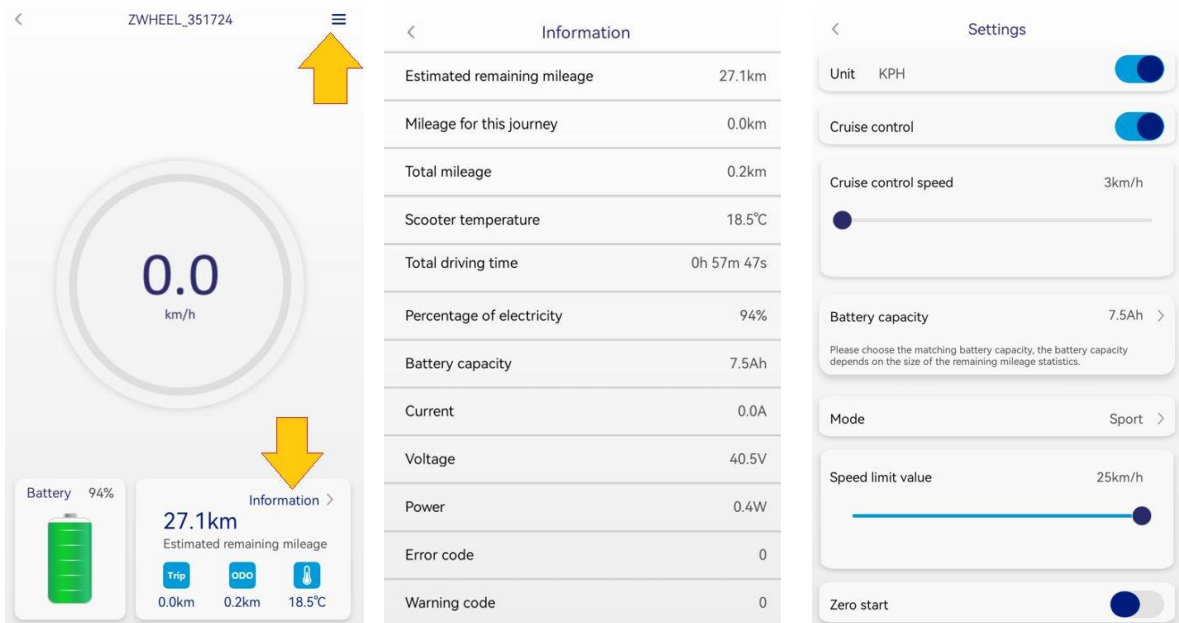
ZWHEEL_351724

0.0
km/h

Battery 94%

Information >
27.1km
Estimated remaining mileage
Trip ODO
0.0km 0.2km 18.5℃

Information

| | |
|---|---|
| Estimated remaining mileage | 27.1km |
| Mileage for this journey | 0.0km |
| Total mileage | 0.2km |
| Scooter temperature | 18.5℃ |
| Total driving time | 0h 57m 47s |
| Percentage of electricity | 94% |
| Battery capacity | 7.5Ah |
| Current | 0.0A |
| Voltage | 40.5V |
| Power | 0.4W |
| Error code | 0 |
| Warning code | 0 |

Settings

Unit KPH

Cruise control

Cruise control speed 3km/h

Battery capacity 7.5Ah >
Please choose the matching battery capacity, the battery capacity depends on the size of the remaining mileage statistics.

Mode Sport >

Speed limit value 25km/h

Zero start